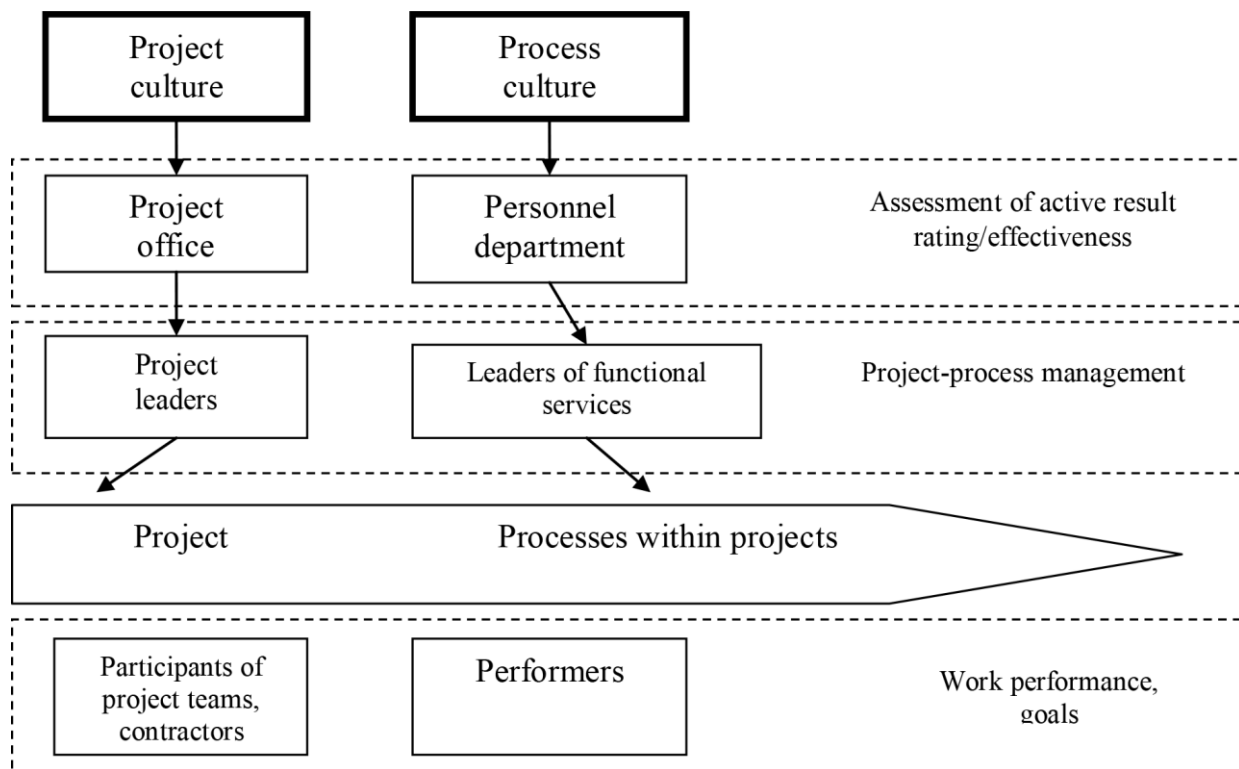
Project culture

Process culture

Project office

Personnel department

Assessment of active result rating/effectiveness

Project leaders

Leaders of functional services

Project-process management

Project

Processes within projects

Participants of project teams, contractors

Performers

Work performance, goals